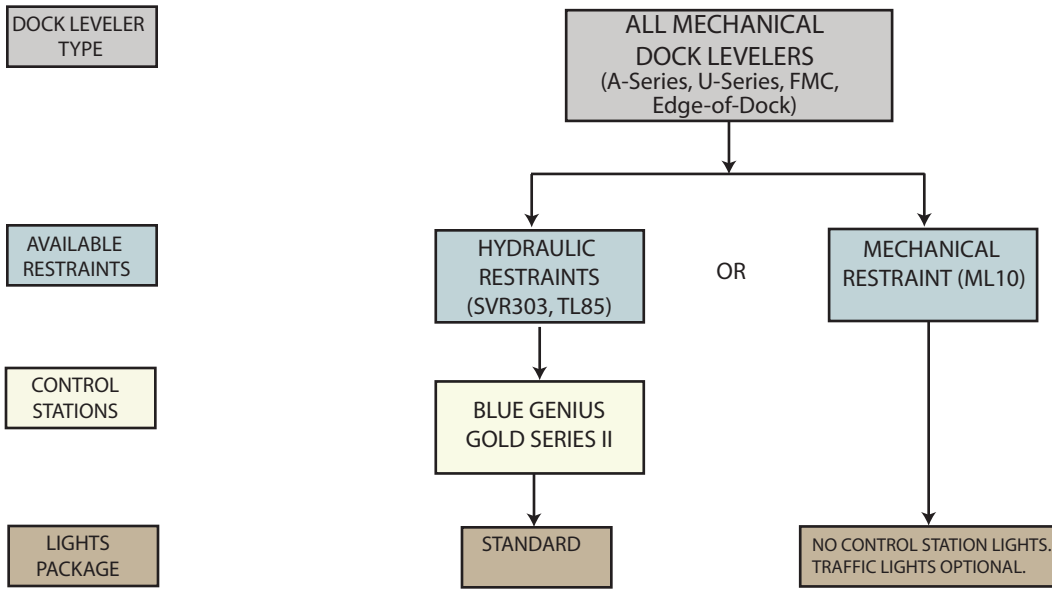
DOCK LEVELER TYPE

ALL MECHANICAL DOCK LEVELERS (A-Series, U-Series, FMC, Edge-of-Dock)

AVAILABLE RESTRAINTS

HYDRAULIC RESTRAINTS (SVR303, TL85)

OR

MECHANICAL RESTRAINT (ML10)

CONTROL STATIONS

BLUE GENIUS GOLD SERIES II

LIGHTS PACKAGE

STANDARD

NO CONTROL STATION LIGHTS. TRAFFIC LIGHTS OPTIONAL.